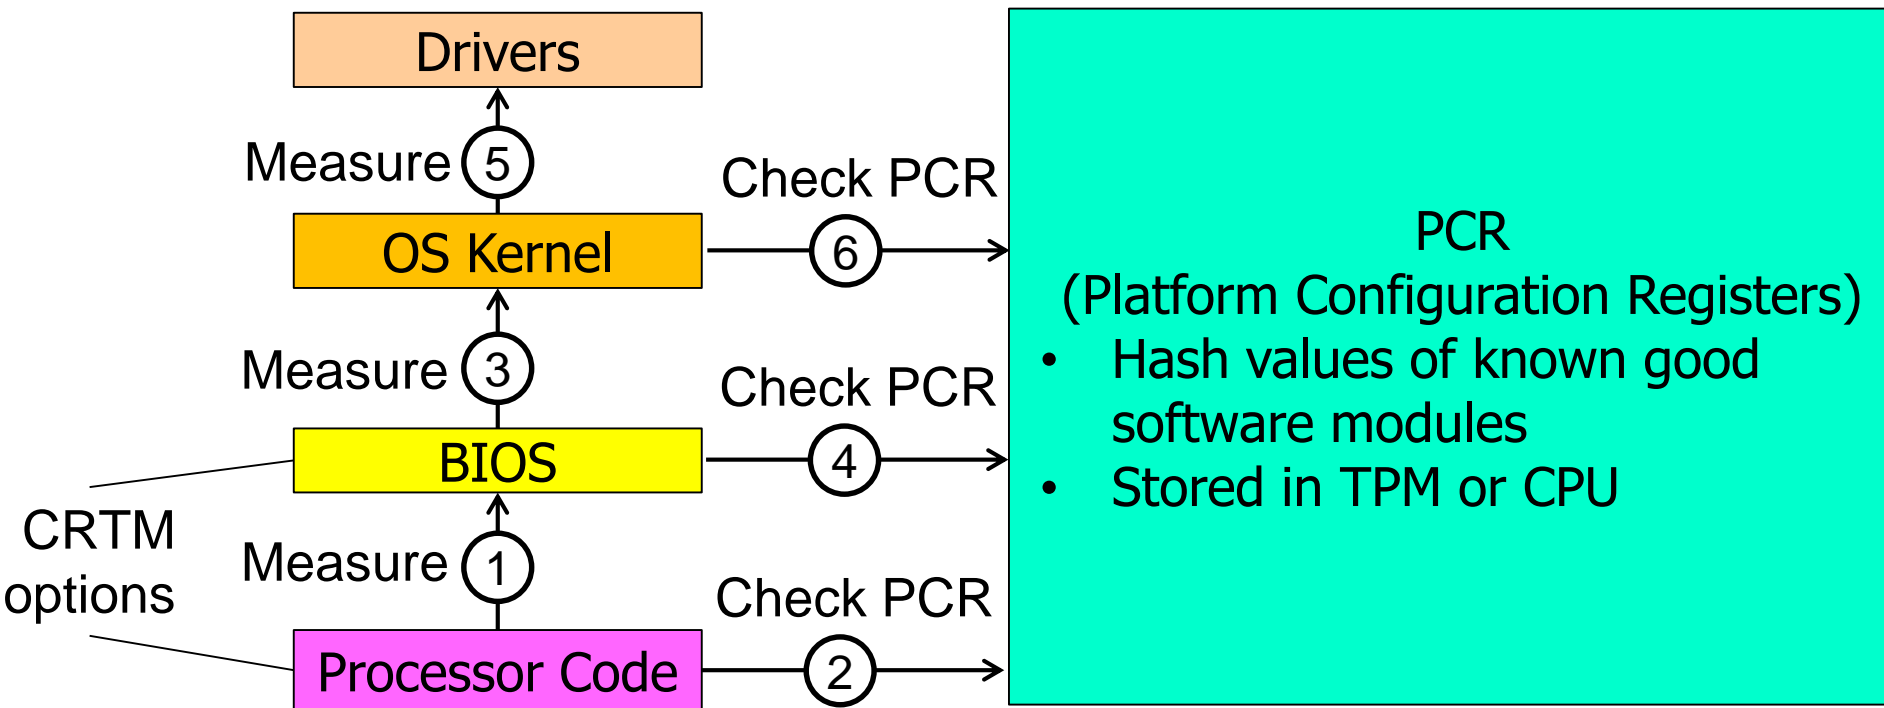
Drivers

Measure 5

OS Kernel

Measure 3

BIOS

CRTM options

Measure 1

Processor Code

Check PCR 6

Check PCR 4

Check PCR 2

PCR
(Platform Configuration Registers)
• Hash values of known good software modules
• Stored in TPM or CPU